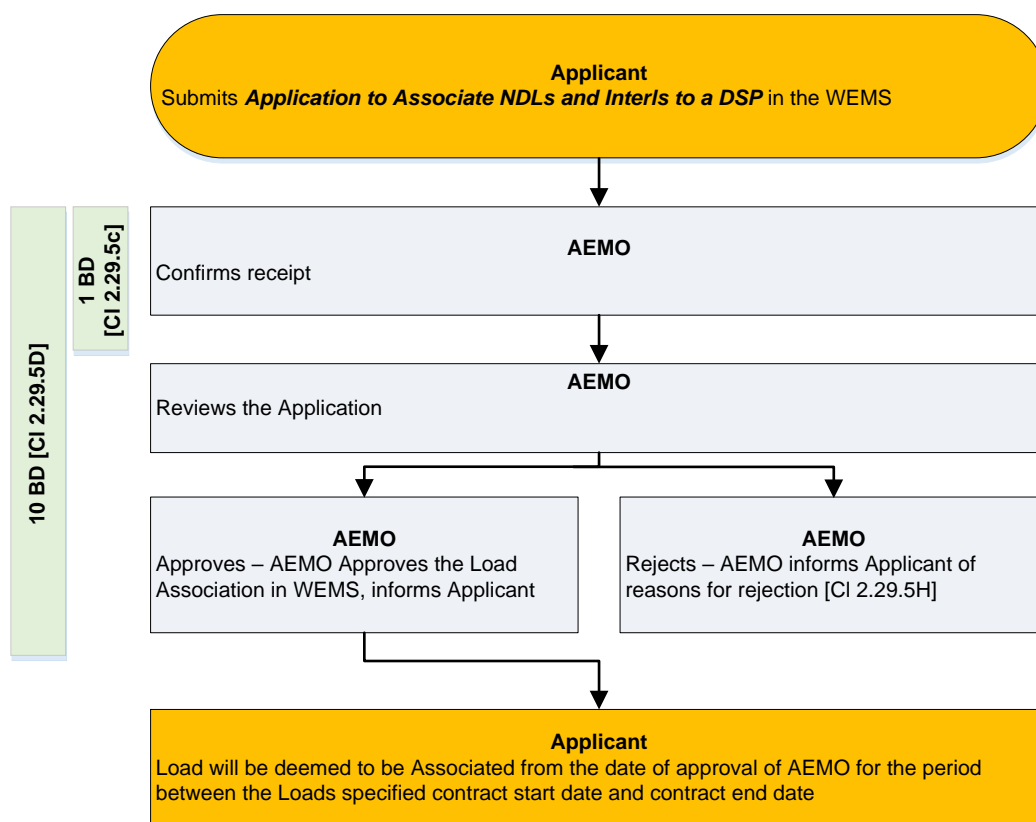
**Applicant**
Submits ***Application to Associate NDLs and Interls to a DSP*** in the WEMS

10 BD [Cl 2.29.5D]

1 BD [Cl 2.29.5c]

**AEMO**
Confirms receipt

**AEMO**
Reviews the Application

**AEMO**
Approves – AEMO Approves the Load Association in WEMS, informs Applicant

**AEMO**
Rejects – AEMO informs Applicant of reasons for rejection [Cl 2.29.5H]

**Applicant**
Load will be deemed to be Associated from the date of approval of AEMO for the period between the Loads specified contract start date and contract end date